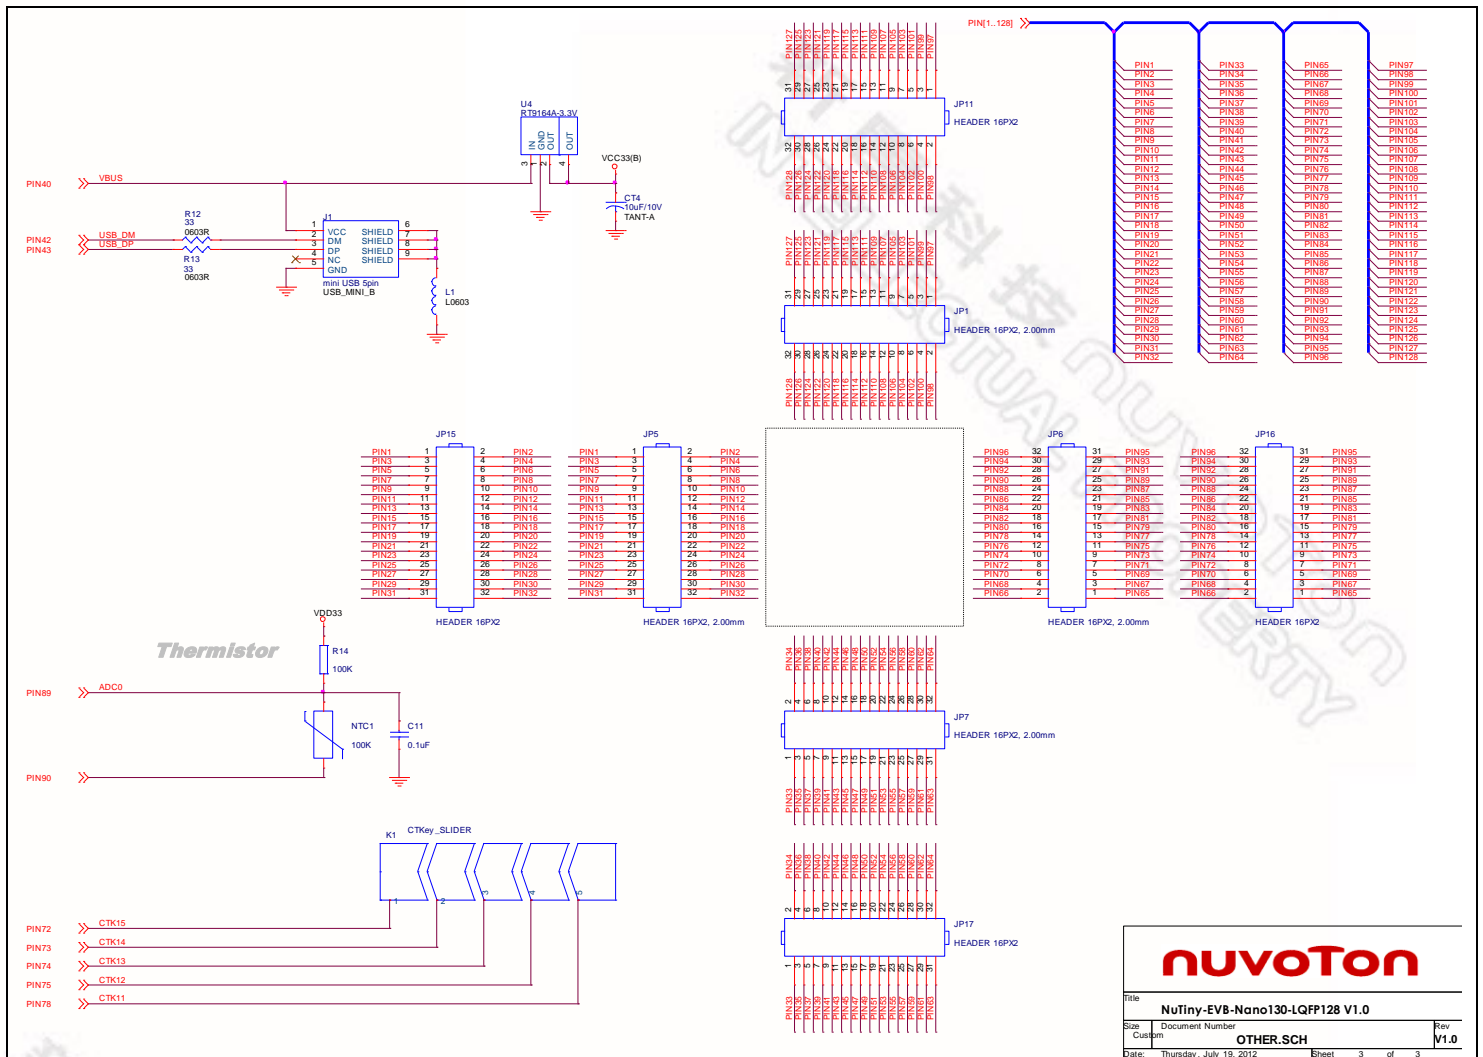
PIN[1..128]

PIN1 PIN2 PIN3 PIN4 PIN5 PIN6 PIN7 PIN8 PIN9 PIN10 PIN11 PIN12 PIN13 PIN14 PIN15 PIN16 PIN17 PIN18 PIN19 PIN20 PIN21 PIN22 PIN23 PIN24 PIN25 PIN26 PIN27 PIN28 PIN29 PIN30 PIN31 PIN32

PIN33 PIN34 PIN35 PIN36 PIN37 PIN38 PIN39 PIN40 PIN41 PIN42 PIN43 PIN44 PIN45 PIN46 PIN47 PIN48 PIN49 PIN50 PIN51 PIN52 PIN53 PIN54 PIN55 PIN56 PIN57 PIN58 PIN59 PIN60 PIN61 PIN62 PIN63 PIN64

PIN65 PIN66 PIN67 PIN68 PIN69 PIN70 PIN71 PIN72 PIN73 PIN74 PIN75 PIN76 PIN77 PIN78 PIN79 PIN80 PIN81 PIN82 PIN83 PIN84 PIN85 PIN86 PIN87 PIN88 PIN89 PIN90 PIN91 PIN92 PIN93 PIN94 PIN95 PIN96

PIN97 PIN98 PIN99 PIN100 PIN101 PIN102 PIN103 PIN104 PIN105 PIN106 PIN107 PIN108 PIN109 PIN110 PIN111 PIN112 PIN113 PIN114 PIN115 PIN116 PIN117 PIN118 PIN119 PIN120 PIN121 PIN122 PIN123 PIN124 PIN125 PIN126 PIN127 PIN128

JP11
HEADER 16PX2

JP1
HEADER 16PX2, 2.00mm

U4
RT9164A-3.3V
IN GND OUT OUT
3 1 2 4
VCC33(B)
CT4
10uF/10V
TANT-A

PIN40 VBUS
PIN42 USB_DM
PIN43 USB_DP
R12 33 0603R
R13 33 0603R
J1
1 VCC
2 DM
3 DP
4 NC
5 GND
SHIELD 6
SHIELD 7
SHIELD 8
SHIELD 9
mini USB 5pin
USB_MINI_B
L1
L0603

JP15
HEADER 16PX2
JP5
HEADER 16PX2, 2.00mm
JP6
HEADER 16PX2, 2.00mm
JP16
HEADER 16PX2

JP7
HEADER 16PX2, 2.00mm
JP17
HEADER 16PX2

Thermistor
VDD33
R14
100K
PIN89 ADC0
NTC1
100K
C11
0.1uF
PIN90

K1 CTKey_SLIDER
1 2 3 4 5
PIN72 CTK15
PIN73 CTK14
PIN74 CTK13
PIN75 CTK12
PIN78 CTK11

nuvoTon
Title
NuTiny-EVB-Nano130-LQFP128 V1.0
Size Custom
Document Number
OTHER.SCH
Rev
V1.0
Date: Thursday, July 19, 2012
Sheet 3 of 3